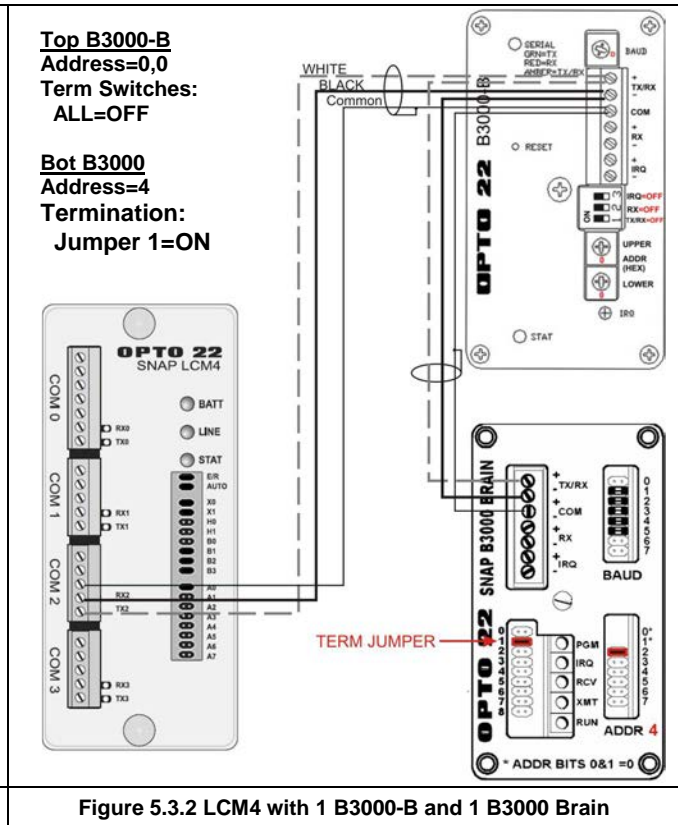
Top B3000-B
Address=0,0
Term Switches:
ALL=OFF

Bot B3000
Address=4
Termination:
Jumper 1=ON

WHITE
BLACK
Common

SERIAL
GRN=TX
RED=RX
AMBER=TX/RX
BAUD
+
TX/RX
-
COM
+
RX
-
+
IRQ
-
RESET
B3000-B
OPTO 22
ON
IRQ=OFF
RX=OFF
TX/RX=OFF
UPPER
ADDR
(HEX)
LOWER
IRQ
STAT

OPTO 22
SNAP LCM4
COM 0
RX0
TX0
BATT
LINE
STAT
E/R
AUTO
X0
X1
H0
H1
B0
B1
B2
B3
COM 1
RX1
TX1
COM 2
RX2
TX2
A0
A1
A2
A3
A4
A5
A6
A7
COM 3
RX3
TX3

SNAP B3000 BRAIN
+
TX/RX
-
COM
+
RX
-
+
IRQ
-
0
1
2
3
4
5
6
7
BAUD
TERM JUMPER
OPTO 22
0
1
2
3
4
5
6
7
8
PGM
IRQ
RCV
XMT
RUN
0*
1*
2
3
4
5
6
7
ADDR 4
* ADDR BITS 0&1 =0

Figure 5.3.2 LCM4 with 1 B3000-B and 1 B3000 Brain